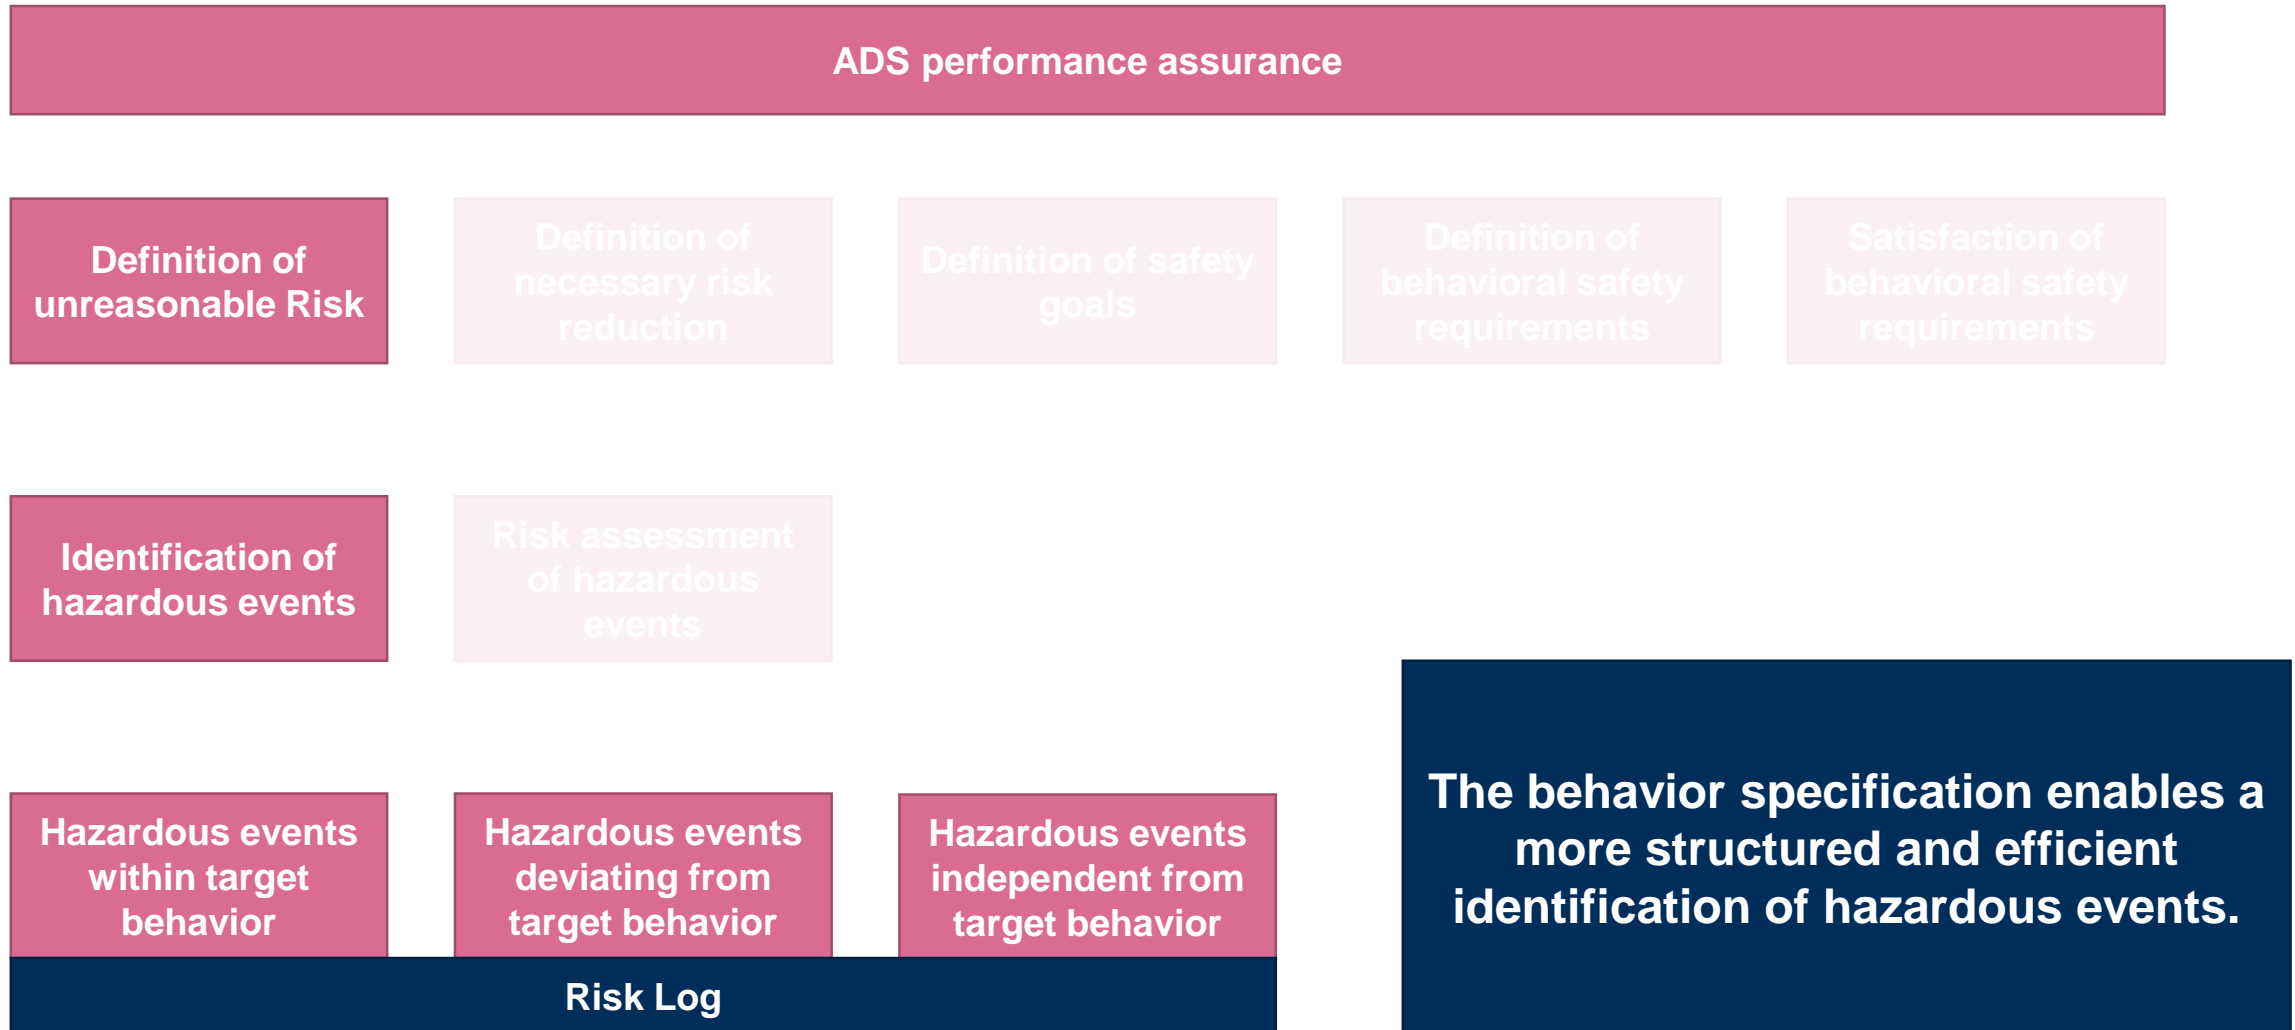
ADS performance assurance

Definition of unreasonable Risk

Definition of necessary risk reduction

Definition of safety goals

Definition of behavioral safety requirements

Satisfaction of behavioral safety requirements

Identification of hazardous events

Risk assessment of hazardous events

Hazardous events within target behavior

Hazardous events deviating from target behavior

Hazardous events independent from target behavior

Risk Log

The behavior specification enables a more structured and efficient identification of hazardous events.